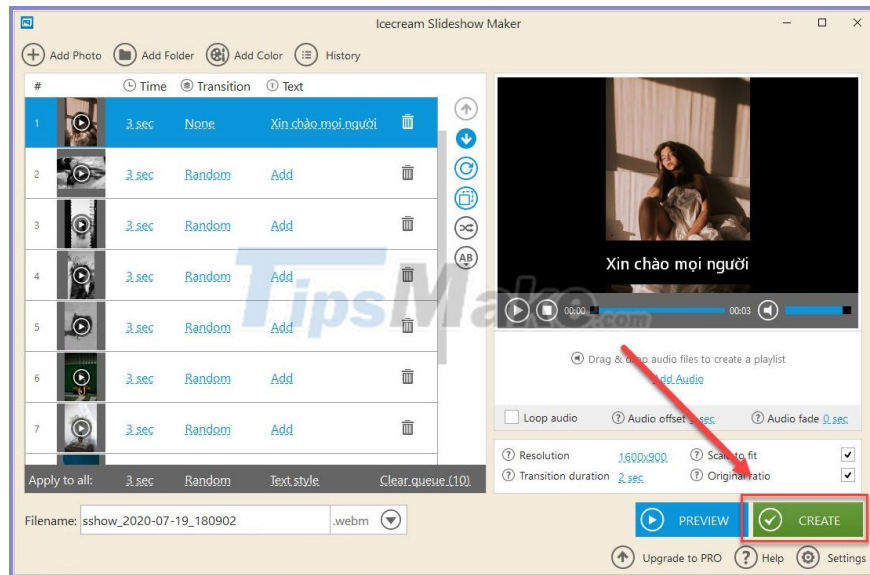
Icecream Slideshow Maker

Add Photo Add Folder Add Color History

| # | | Time | Transition | Text |
|---|---|---|---|---|
| 1 | | 3 sec | None | Xin chào mọi người |
| 2 | | 3 sec | Random | Add |
| 3 | | 3 sec | Random | Add |
| 4 | | 3 sec | Random | Add |
| 5 | | 3 sec | Random | Add |
| 6 | | 3 sec | Random | Add |
| 7 | | 3 sec | Random | Add |

Apply to all: 3 sec Random Text style Clear queue (10)

Xin chào mọi người

00:00 00:03

Drag & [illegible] audio files to create a playlist

Add Audio

Loop audio Audio offset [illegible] sec Audio fade 0 sec

Resolution 1600x900 Sca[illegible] to fit
Transition duration 2 sec Original ratio

Filename: sshow_2020-07-19_180902 .webm

PREVIEW CREATE

Upgrade to PRO Help Settings

TipsMake.com